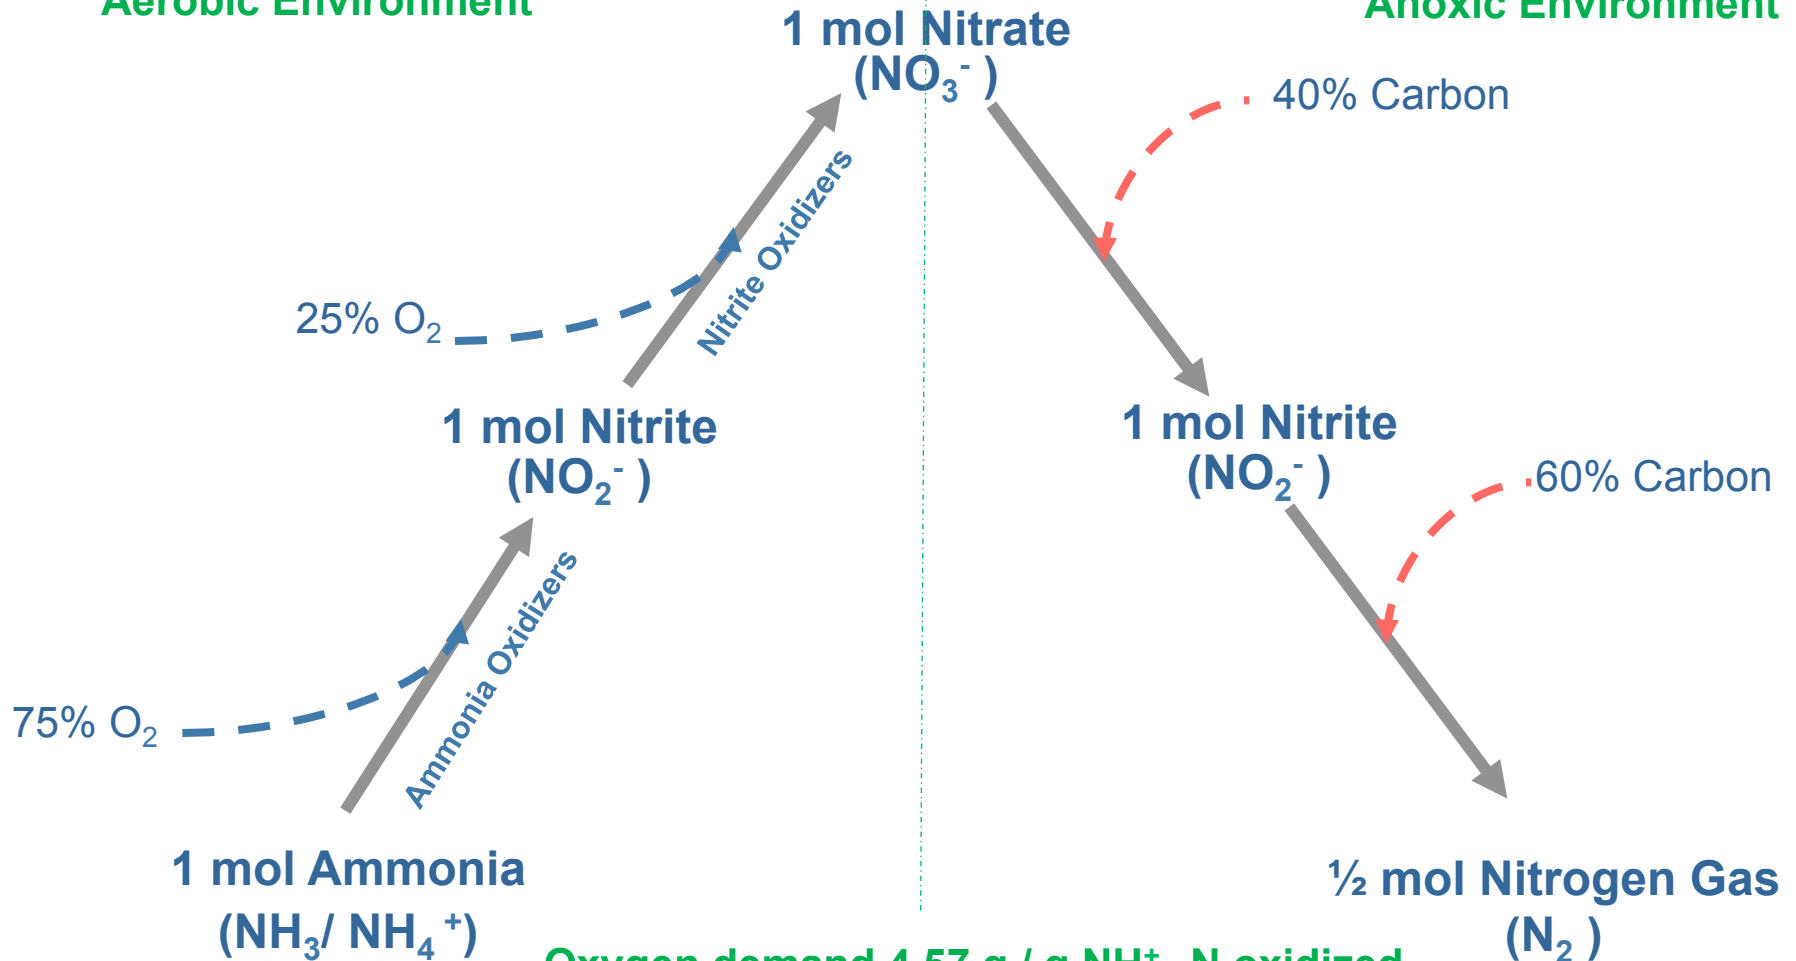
Aerobic Environment

1 mol Nitrate
($NO_3^-$)

Anoxic Environment

40% Carbon

25% $O_2$

Nitrite Oxidizers

1 mol Nitrite
($NO_2^-$)

1 mol Nitrite
($NO_2^-$)

60% Carbon

75% $O_2$

Ammonia Oxidizers

1 mol Ammonia
($NH_3$/ $NH_4^+$)

½ mol Nitrogen Gas
($N_2$)

Oxygen demand 4.57 g / g $NH_4^+$-N oxidized